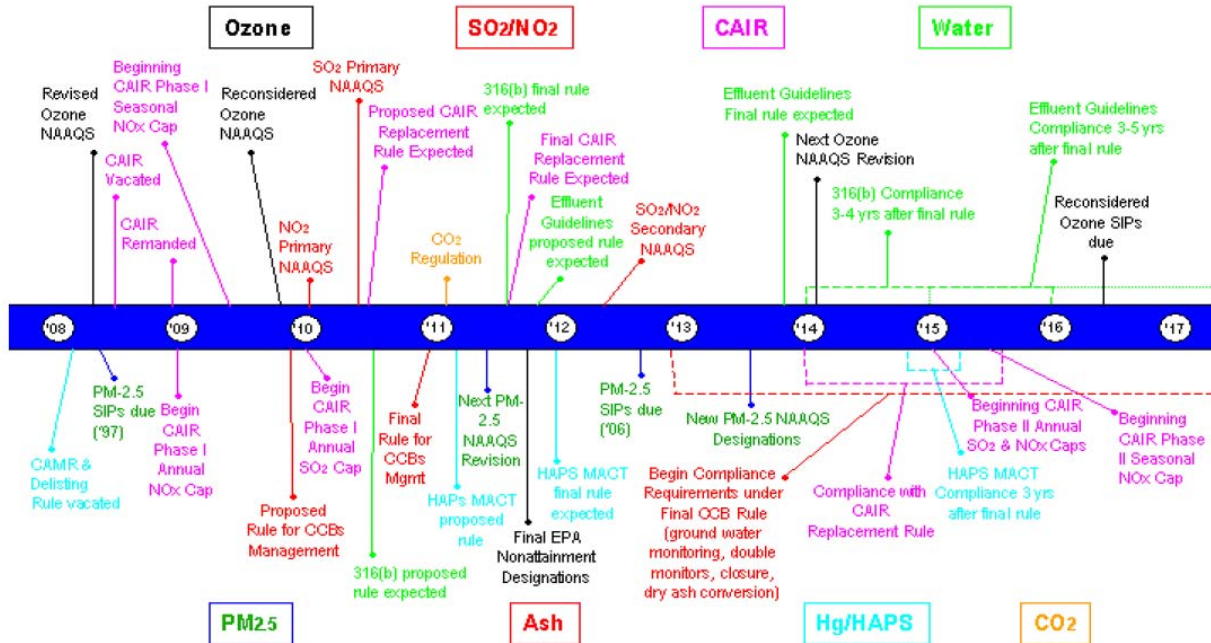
Ozone

SO2/NO2

CAIR

Water

Revised Ozone NAAQS

Beginning CAIR Phase I Seasonal NOx Cap

CAIR Vacated

CAIR Remanded

Reconsidered Ozone NAAQS

SO2 Primary NAAQS

NO2 Primary NAAQS

Proposed CAIR Replacement Rule Expected

CO2 Regulation

316(b) final rule expected

Final CAIR Replacement Rule Expected

Effluent Guidelines proposed rule expected

SO2/NO2 Secondary NAAQS

Effluent Guidelines Final rule expected

Next Ozone NAAQS Revision

316(b) Compliance 3-4 yrs after final rule

Effluent Guidelines Compliance 3-5 yrs after final rule

Reconsidered Ozone SIPs due

'08 '09 '10 '11 '12 '13 '14 '15 '16 '17

CAMR & Delisting Rule vacated

PM-2.5 SIPs due ('97)

Begin CAIR Phase I Annual NOx Cap

Proposed Rule for CCBs Management

Begin CAIR Phase I Annual SO2 Cap

316(b) proposed rule expected

Final Rule for CCBs Mgmt

HAPs MACT proposed rule

Next PM-2.5 NAAQS Revision

Final EPA Nonattainment Designations

HAPS MACT final rule expected

PM-2.5 SIPs due ('06)

New PM-2.5 NAAQS Designations

Begin Compliance Requirements under Final CCB Rule (ground water monitoring, double monitors, closure, dry ash conversion)

Compliance with CAIR Replacement Rule

HAPS MACT Compliance 3 yrs after final rule

Beginning CAIR Phase II Annual SO2 & NOx Caps

Beginning CAIR Phase II Seasonal NOx Cap

PM2.5

Ash

Hg/HAPS

CO2